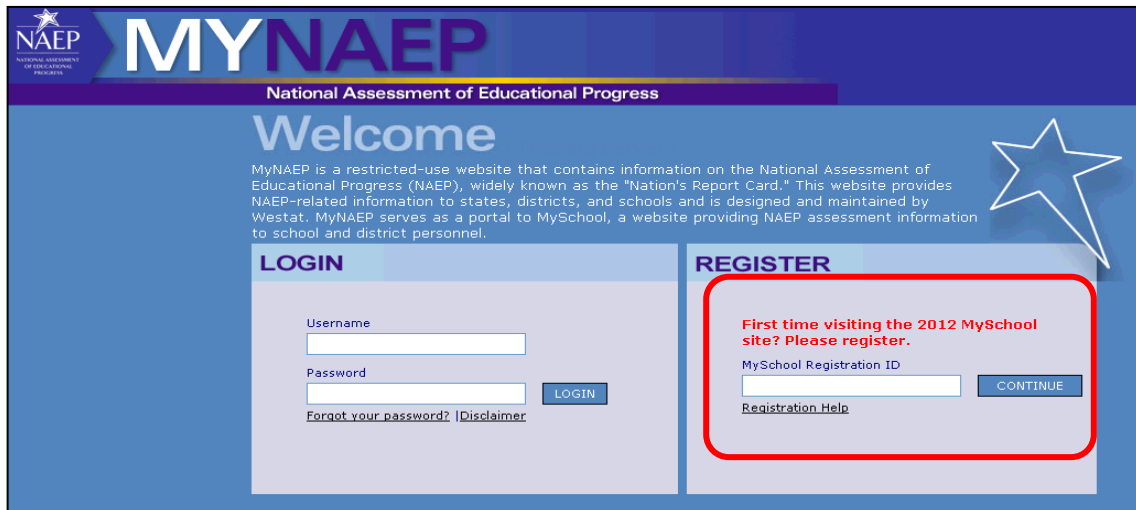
NAEP
NATIONAL ASSESSMENT OF EDUCATIONAL PROGRESS

MYNAEP

National Assessment of Educational Progress

Welcome

MyNAEP is a restricted-use website that contains information on the National Assessment of Educational Progress (NAEP), widely known as the "Nation's Report Card." This website provides NAEP-related information to states, districts, and schools and is designed and maintained by Westat. MyNAEP serves as a portal to MySchool, a website providing NAEP assessment information to school and district personnel.

LOGIN

Username

Password

LOGIN

Forgot your password? |Disclaimer

REGISTER

First time visiting the 2012 MySchool site? Please register.

MySchool Registration ID

CONTINUE

Registration Help